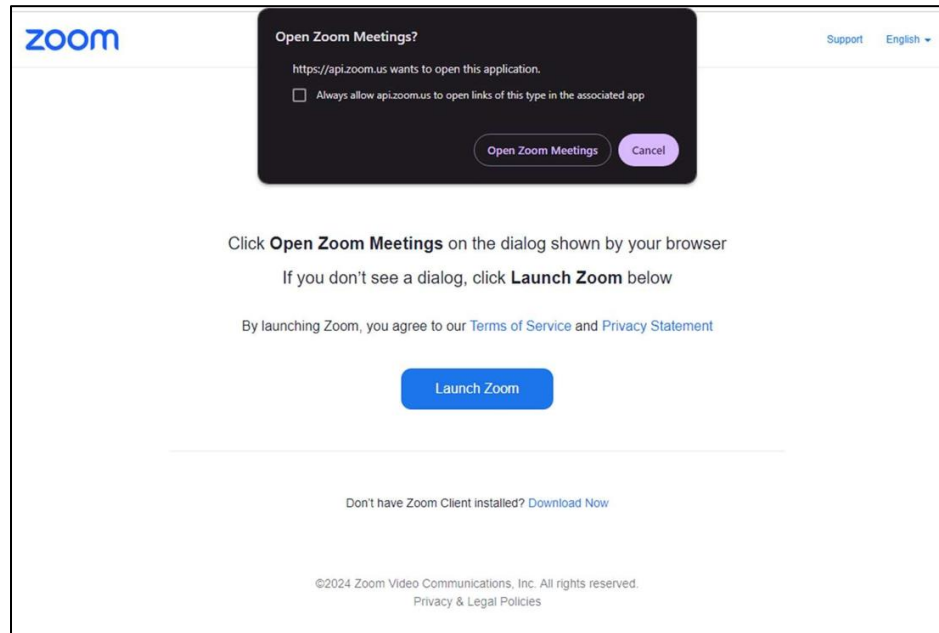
zoom

Open Zoom Meetings?

https://api.zoom.us wants to open this application.

Always allow api.zoom.us to open links of this type in the associated app

Open Zoom Meetings Cancel

Support English

Click **Open Zoom Meetings** on the dialog shown by your browser

If you don't see a dialog, click **Launch Zoom** below

By launching Zoom, you agree to our Terms of Service and Privacy Statement

Launch Zoom

Don't have Zoom Client installed? Download Now

©2024 Zoom Video Communications, Inc. All rights reserved.
Privacy & Legal Policies